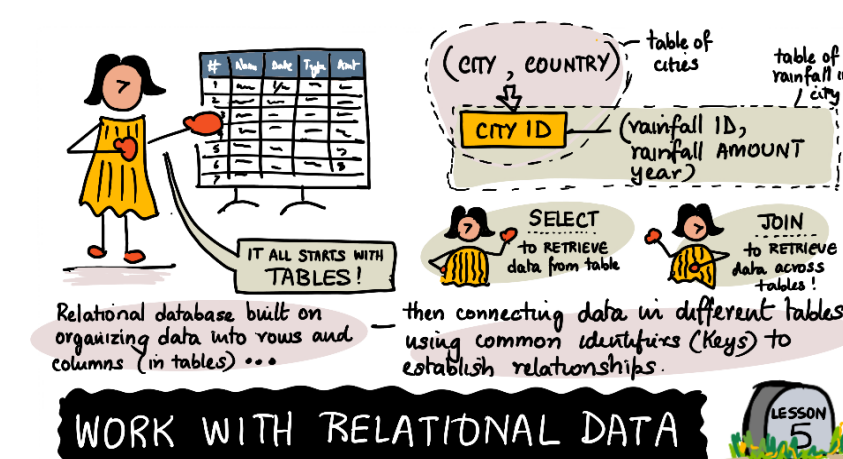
| # | Name | Date | Type | Amt |
|---|---|---|---|---|
| 1 |  |  |  |  |
| 2 |  |  |  |  |
| 3 |  |  |  |  |
| 4 |  |  |  |  |
| 5 |  |  |  |  |
| 6 |  |  |  |  |
| 7 |  |  |  |  |

IT ALL STARTS WITH TABLES!

(CITY, COUNTRY) - table of cities

CITY ID

(rainfall ID, rainfall AMOUNT year)

table of rainfall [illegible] city

SELECT to RETRIEVE data from table

JOIN to RETRIEVE data across tables!

Relational database built on organizing data into rows and columns (in tables) ••• — then connecting data in different tables using common identifiers (Keys) to establish relationships.

WORK WITH RELATIONAL DATA

LESSON 5